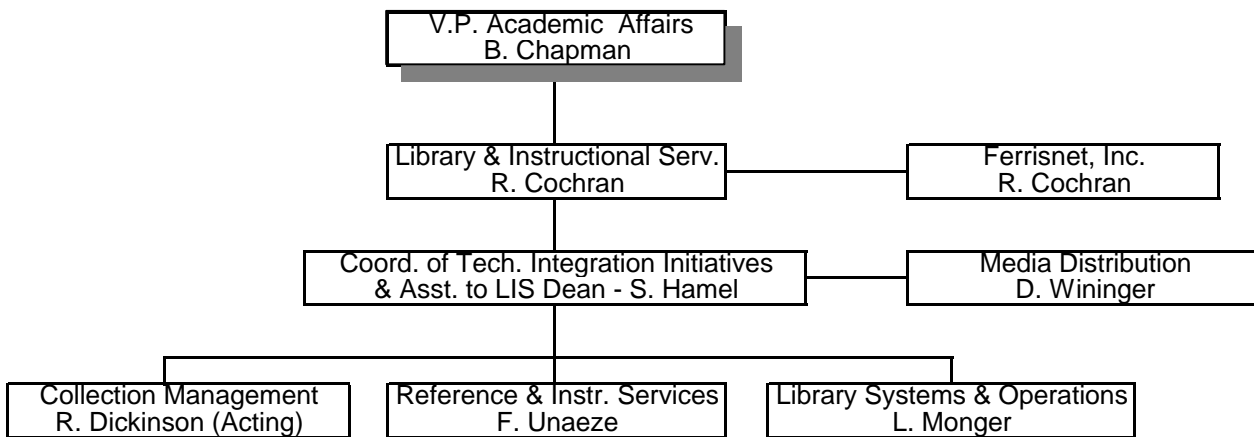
V.P. Academic Affairs
B. Chapman

Library & Instructional Serv.
R. Cochran

Ferrisnet, Inc.
R. Cochran

Coord. of Tech. Integration Initiatives
& Asst. to LIS Dean - S. Hamel

Media Distribution
D. Wininger

Collection Management
R. Dickinson (Acting)

Reference & Instr. Services
F. Unaeze

Library Systems & Operations
L. Monger